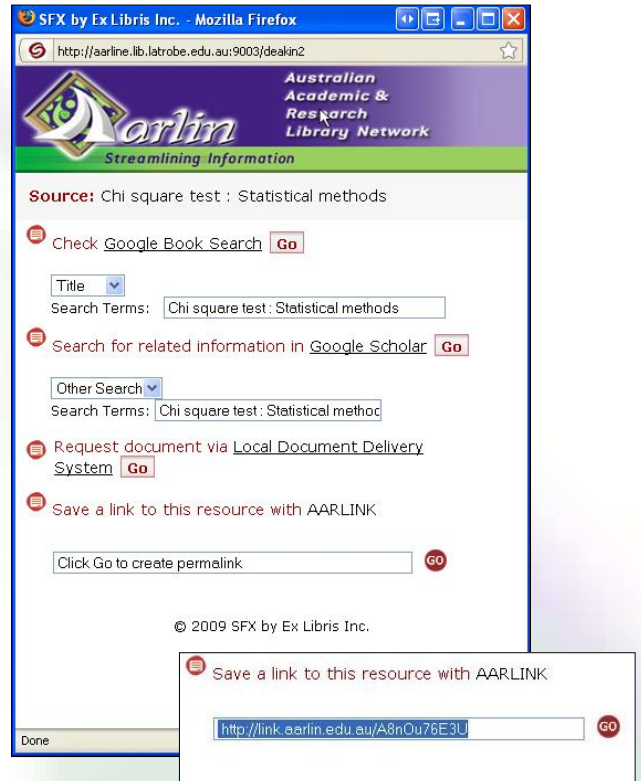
SFX by Ex Libris Inc. - Mozilla Firefox

http://aarline.lib.latrobe.edu.au:9003/deakin2

Australian Academic & Research Library Network

aarlin

Streamlining Information

Source: Chi square test : Statistical methods

Check Google Book Search Go

Title

Search Terms: Chi square test : Statistical methods

Search for related information in Google Scholar Go

Other Search

Search Terms: Chi square test : Statistical methoc

Request document via Local Document Delivery System Go

Save a link to this resource with AARLINK

Click Go to create permalink

GO

© 2009 SFX by Ex Libris Inc.

Done

Save a link to this resource with AARLINK

http://link.aarlin.edu.au/A8nOu76E3U

GO